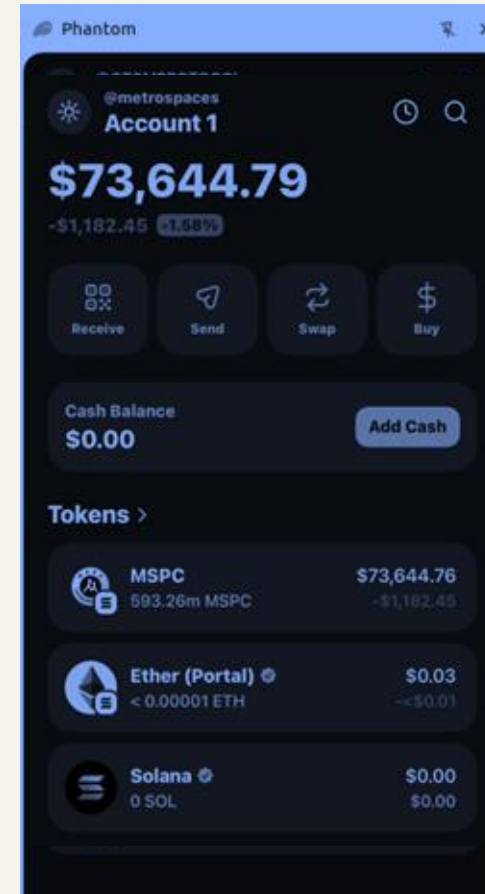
Phantom

@metrospaces
Account 1

$73,644.79
-$1,182.45 -1.58%

Receive
Send
Swap
Buy

Cash Balance
$0.00
Add Cash

Tokens >

MSPC
593.26m MSPC
$73,644.76
-$1,182.45

Ether (Portal)
< 0.00001 ETH
$0.03
-<$0.01

Solana
0 SOL
$0.00
$0.00